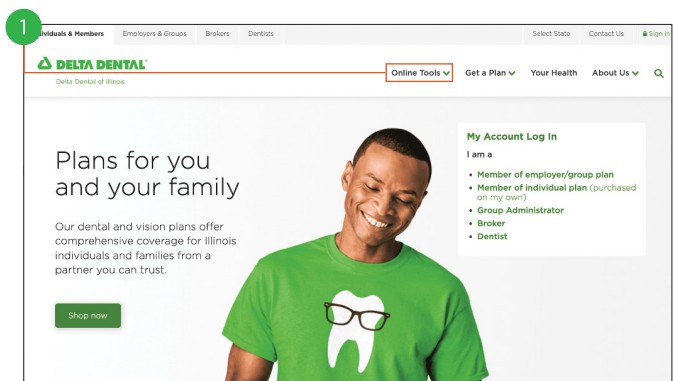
1

ividuals & Members Employers & Groups Brokers Dentists Select State Contact Us Sign in

DELTA DENTAL®
Delta Dental of Illinois

Online Tools Get a Plan Your Health About Us

Plans for you and your family

Our dental and vision plans offer comprehensive coverage for Illinois individuals and families from a partner you can trust.

Shop now

My Account Log In

I am a

• Member of employer/group plan
• Member of individual plan (purchased on my own)
• Group Administrator
• Broker
• Dentist